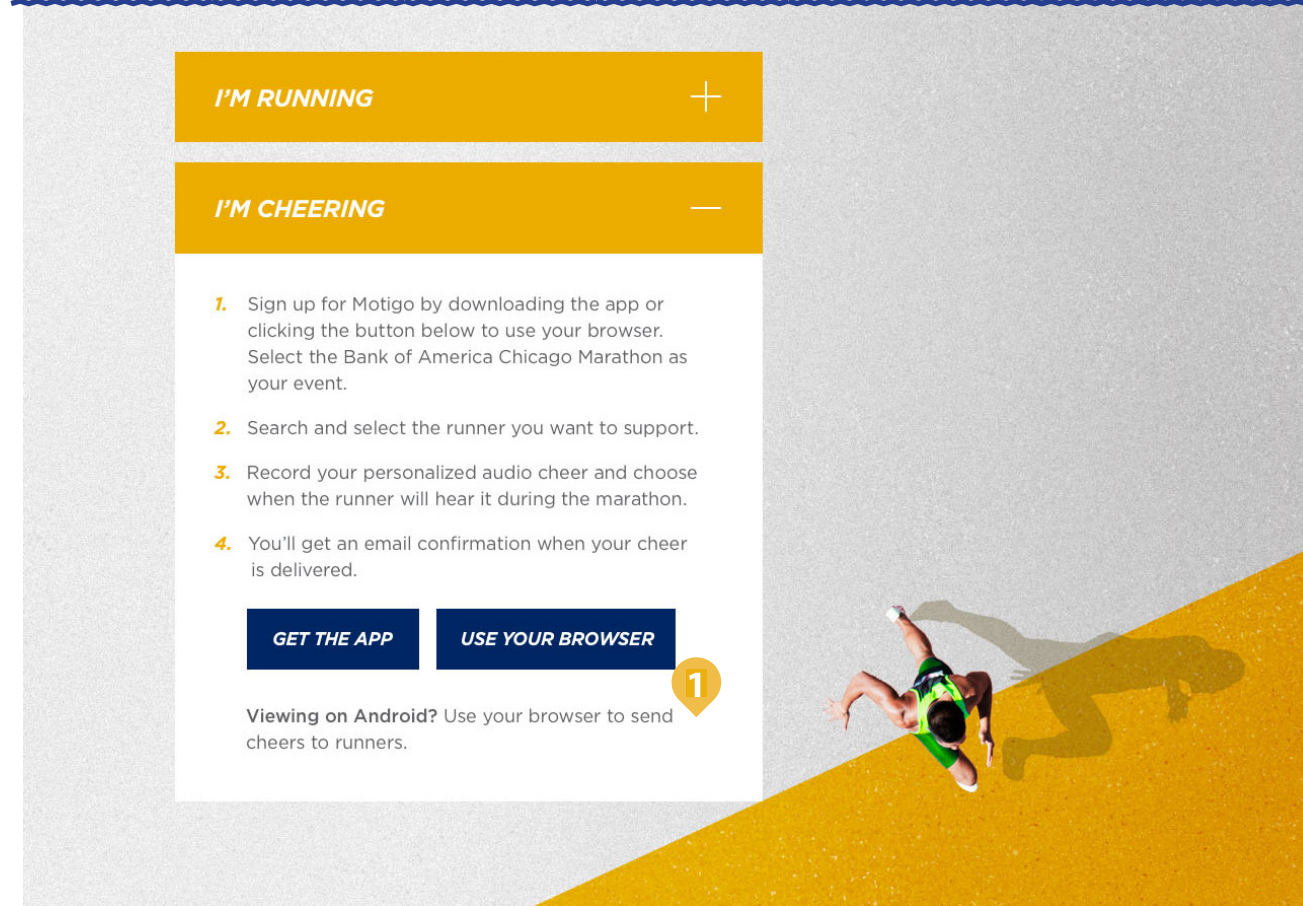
I'M RUNNING +

I'M CHEERING —

1. Sign up for Motigo by downloading the app or clicking the button below to use your browser. Select the Bank of America Chicago Marathon as your event.

2. Search and select the runner you want to support.

3. Record your personalized audio cheer and choose when the runner will hear it during the marathon.

4. You'll get an email confirmation when your cheer is delivered.

GET THE APP

USE YOUR BROWSER

1

Viewing on Android? Use your browser to send cheers to runners.